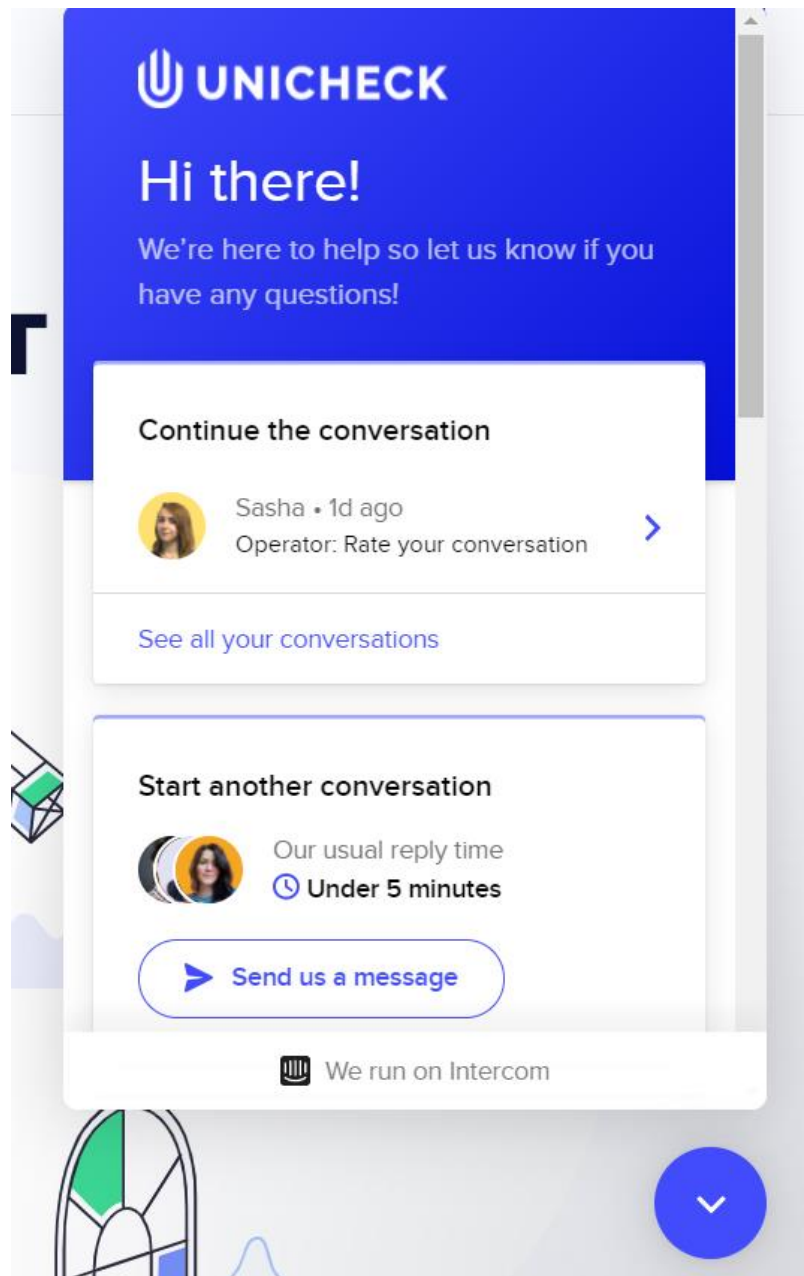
UNICHECK

Hi there!

We're here to help so let us know if you have any questions!

Continue the conversation

Sasha • 1d ago
Operator: Rate your conversation

See all your conversations

Start another conversation

Our usual reply time
Under 5 minutes

Send us a message

We run on Intercom